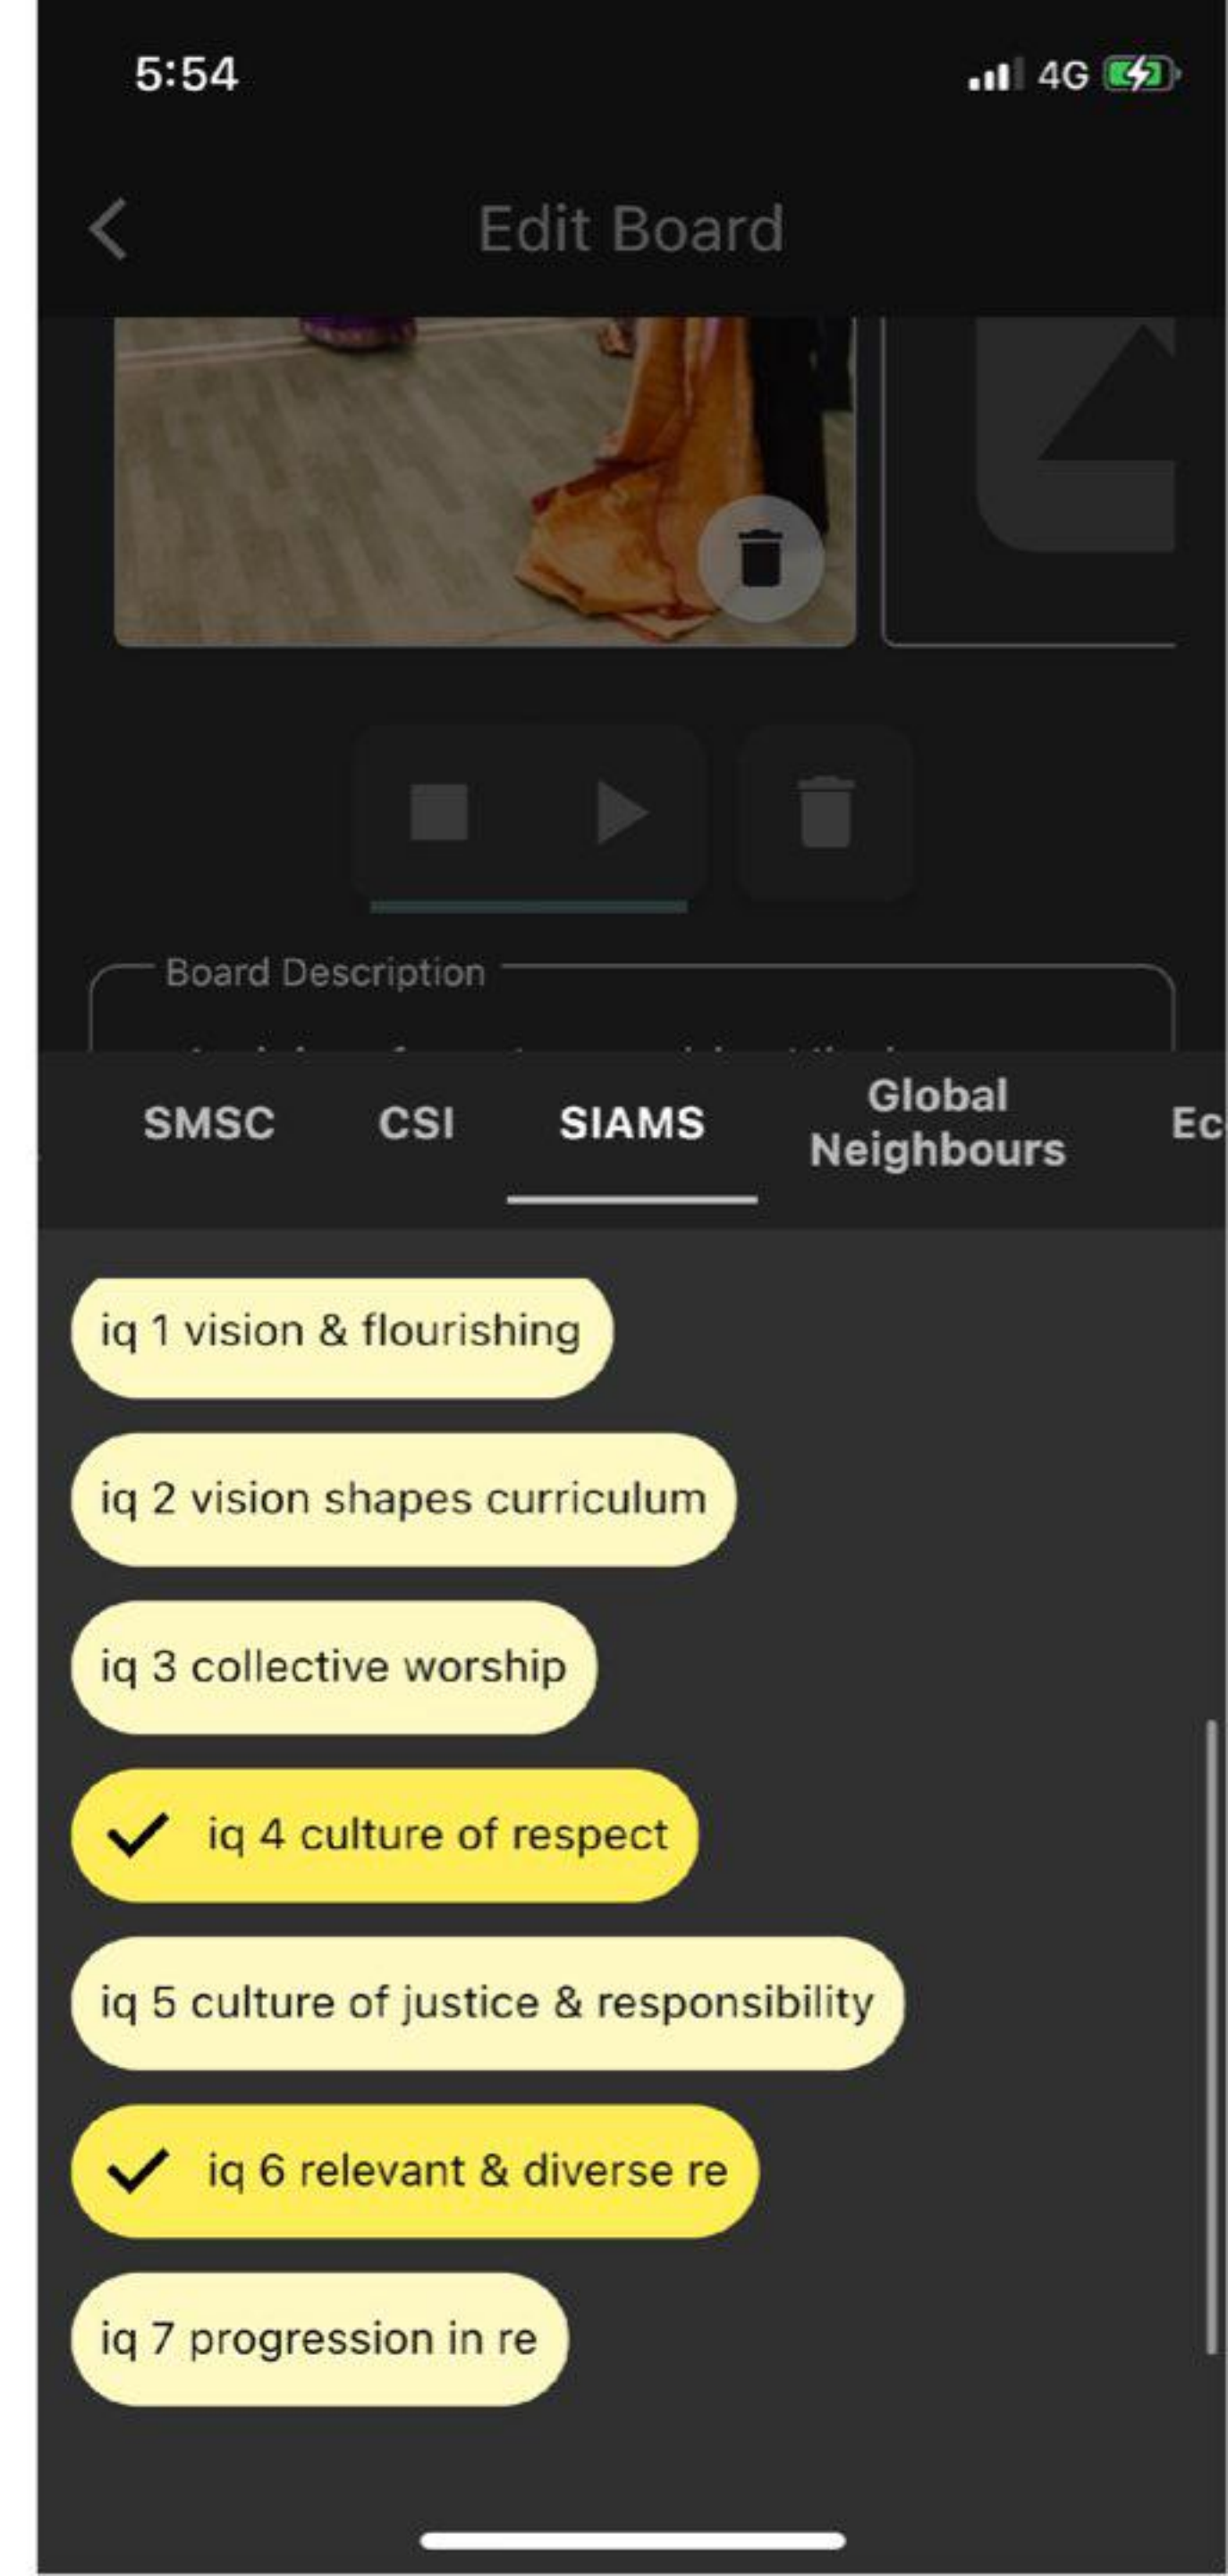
5:54

4G

Edit Board

Board Description

SMSC CSI SIAMS Global Neighbours Ec

iq 1 vision & flourishing

iq 2 vision shapes curriculum

iq 3 collective worship

iq 4 culture of respect

iq 5 culture of justice & responsibility

iq 6 relevant & diverse re

iq 7 progression in re